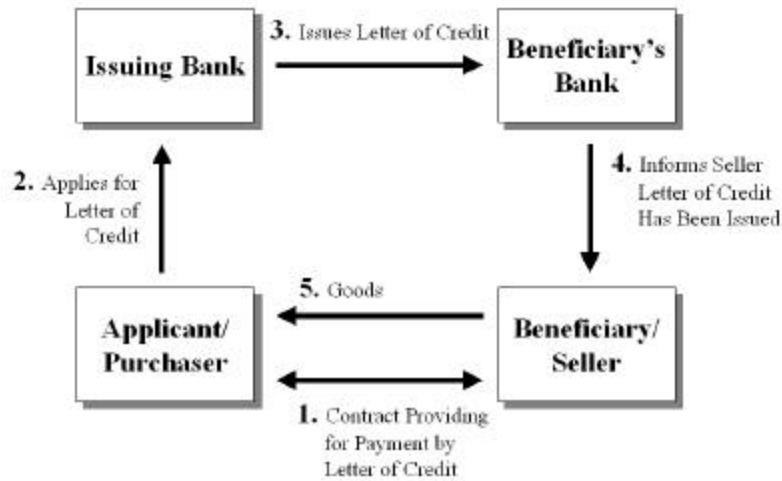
Issuing Bank

3. Issues Letter of Credit

Beneficiary's Bank

2. Applies for Letter of Credit

4. Informs Seller Letter of Credit Has Been Issued

5. Goods

Applicant/ Purchaser

Beneficiary/ Seller

1. Contract Providing for Payment by Letter of Credit